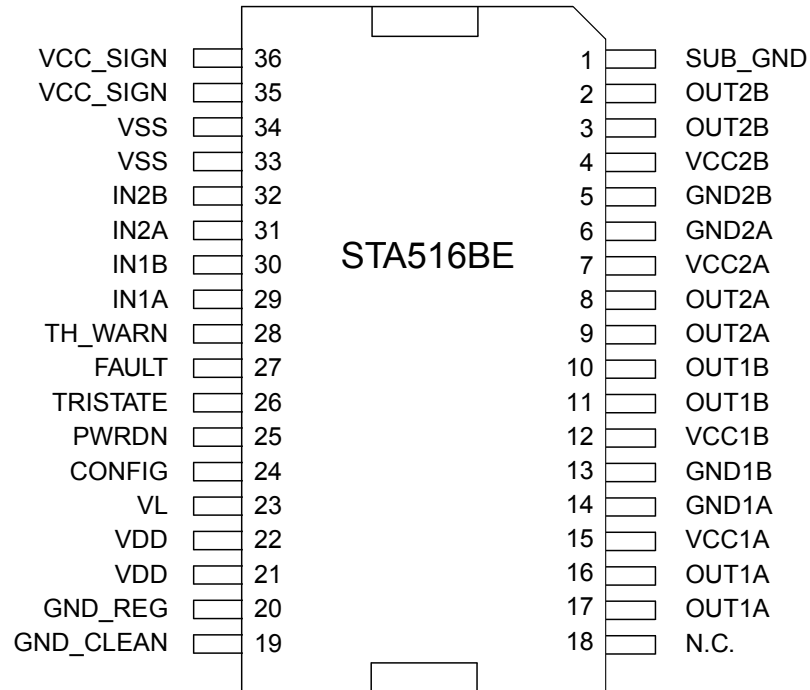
VCC_SIGN 36
VCC_SIGN 35
VSS 34
VSS 33
IN2B 32
IN2A 31
IN1B 30
IN1A 29
TH_WARN 28
FAULT 27
TRISTATE 26
PWRDN 25
CONFIG 24
VL 23
VDD 22
VDD 21
GND_REG 20
GND_CLEAN 19

STA516BE

1 SUB_GND
2 OUT2B
3 OUT2B
4 VCC2B
5 GND2B
6 GND2A
7 VCC2A
8 OUT2A
9 OUT2A
10 OUT1B
11 OUT1B
12 VCC1B
13 GND1B
14 GND1A
15 VCC1A
16 OUT1A
17 OUT1A
18 N.C.